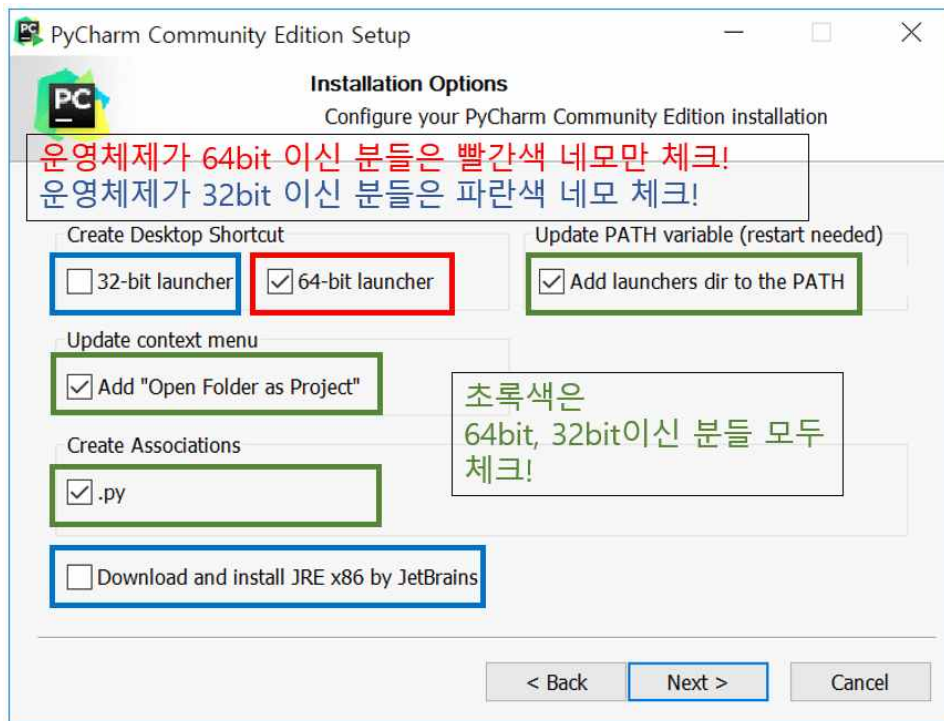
PyCharm Community Edition Setup

Installation Options
Configure your PyCharm Community Edition installation

운영체제가 64bit 이신 분들은 빨간색 네모만 체크!
운영체제가 32bit 이신 분들은 파란색 네모 체크!

Create Desktop Shortcut
32-bit launcher
64-bit launcher

Update PATH variable (restart needed)
Add launchers dir to the PATH

Update context menu
Add "Open Folder as Project"

초록색은
64bit, 32bit이신 분들 모두
체크!

Create Associations
.py

Download and install JRE x86 by JetBrains

< Back
Next >
Cancel